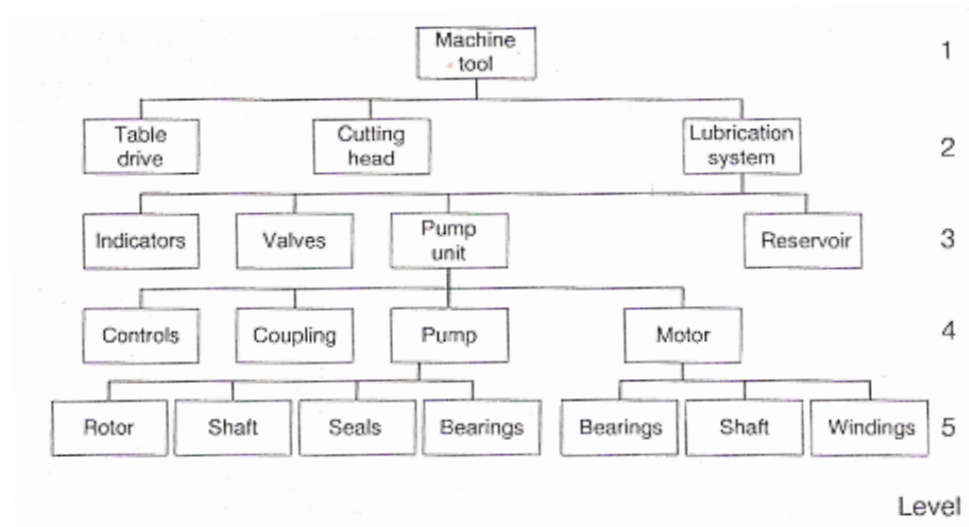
Machine tool

1

Table drive

Cutting head

Lubrication system

2

Indicators

Valves

Pump unit

Reservoir

3

Controls

Coupling

Pump

Motor

4

Rotor

Shaft

Seals

Bearings

Bearings

Shaft

Windings

5

Level